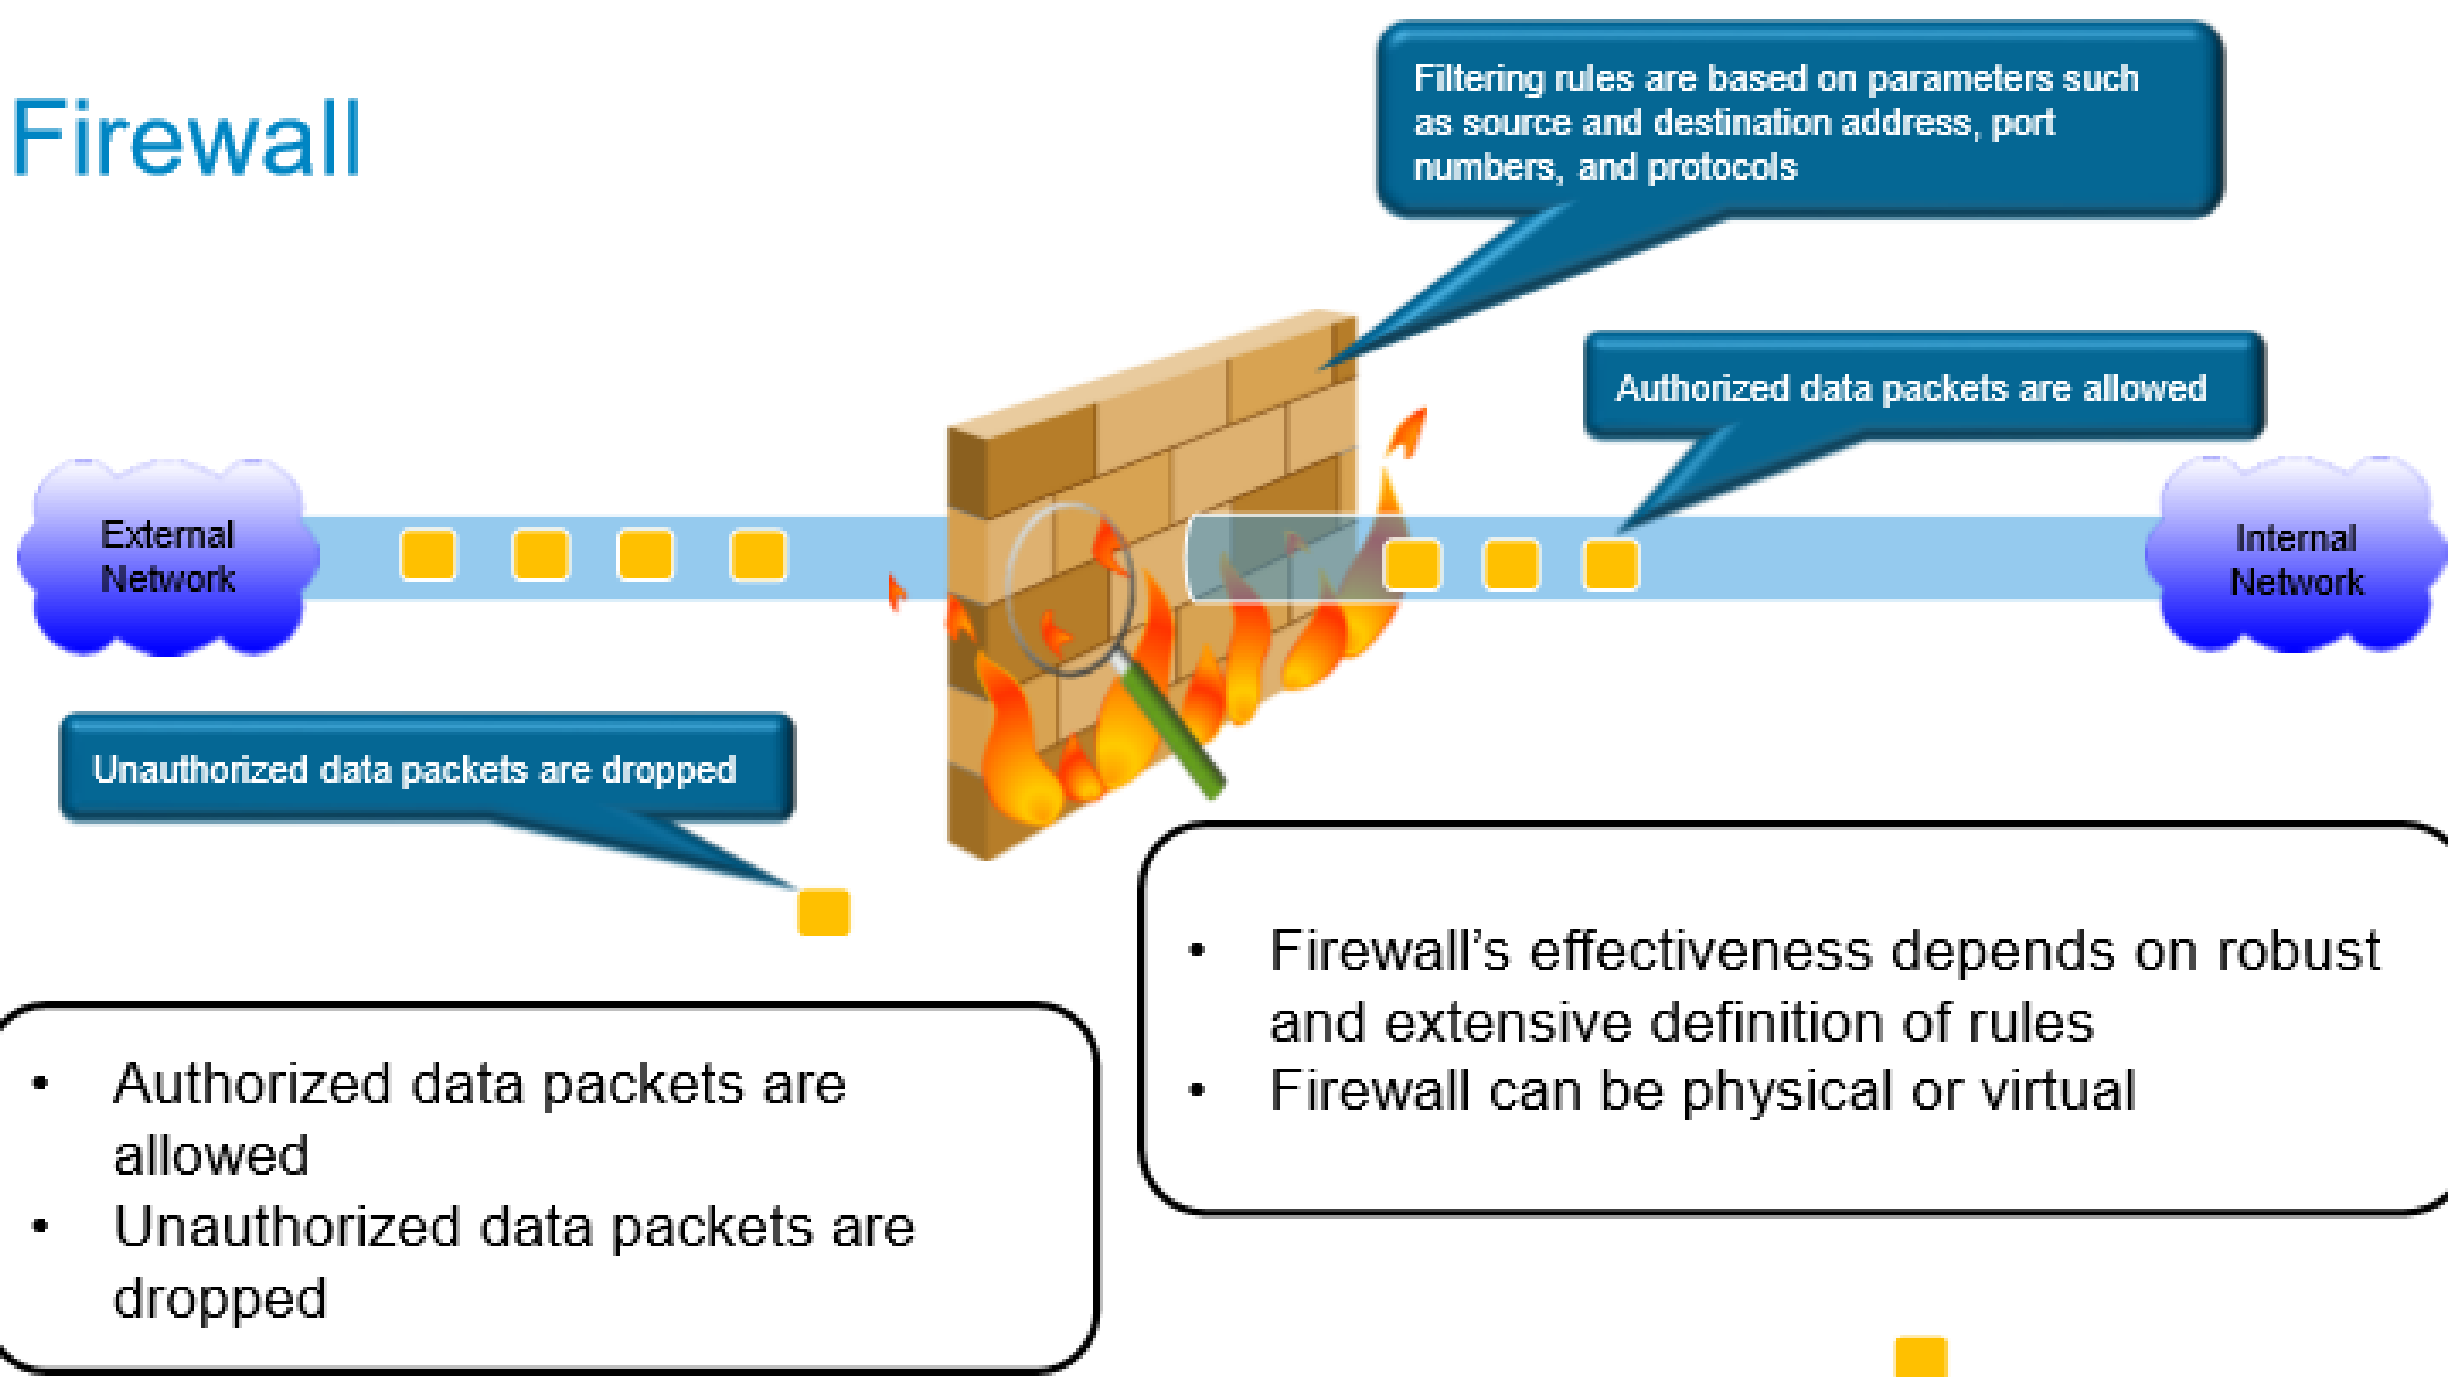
Firewall

Filtering rules are based on parameters such as source and destination address, port numbers, and protocols

Authorized data packets are allowed

External Network

Internal Network

Unauthorized data packets are dropped

- Firewall's effectiveness depends on robust and extensive definition of rules
- Firewall can be physical or virtual

- Authorized data packets are allowed
- Unauthorized data packets are dropped